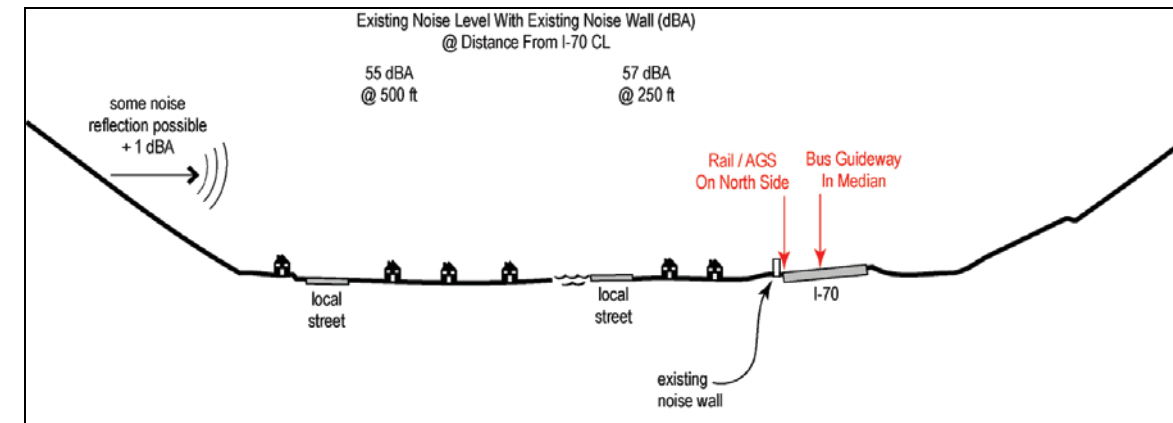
Existing Noise Level With Existing Noise Wall (dBA)
@ Distance From I-70 CL

55 dBA
@ 500 ft

57 dBA
@ 250 ft

some noise
reflection possible
+ 1 dBA

Rail / AGS
On North Side

Bus Guideway
In Median

local
street

local
street

I-70

existing
noise wall